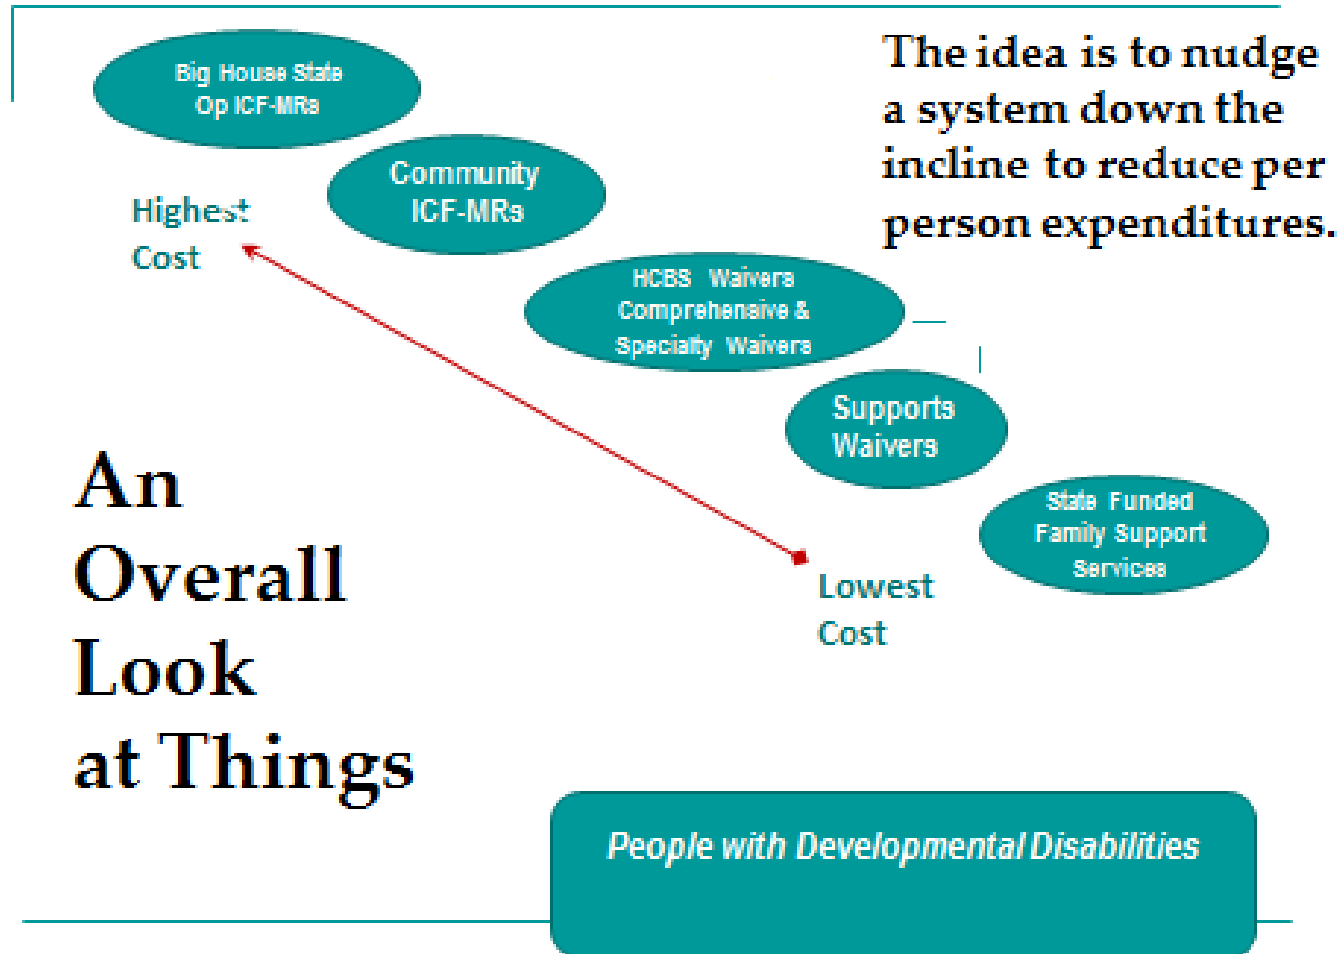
Big House State Op ICF-MRs

Community ICF-MRs

The idea is to nudge a system down the incline to reduce per person expenditures.

Highest Cost

HCBS Waivers Comprehensive & Specialty Waivers

Supports Waivers

State Funded Family Support Services

Lowest Cost

An Overall Look at Things

People with Developmental Disabilities